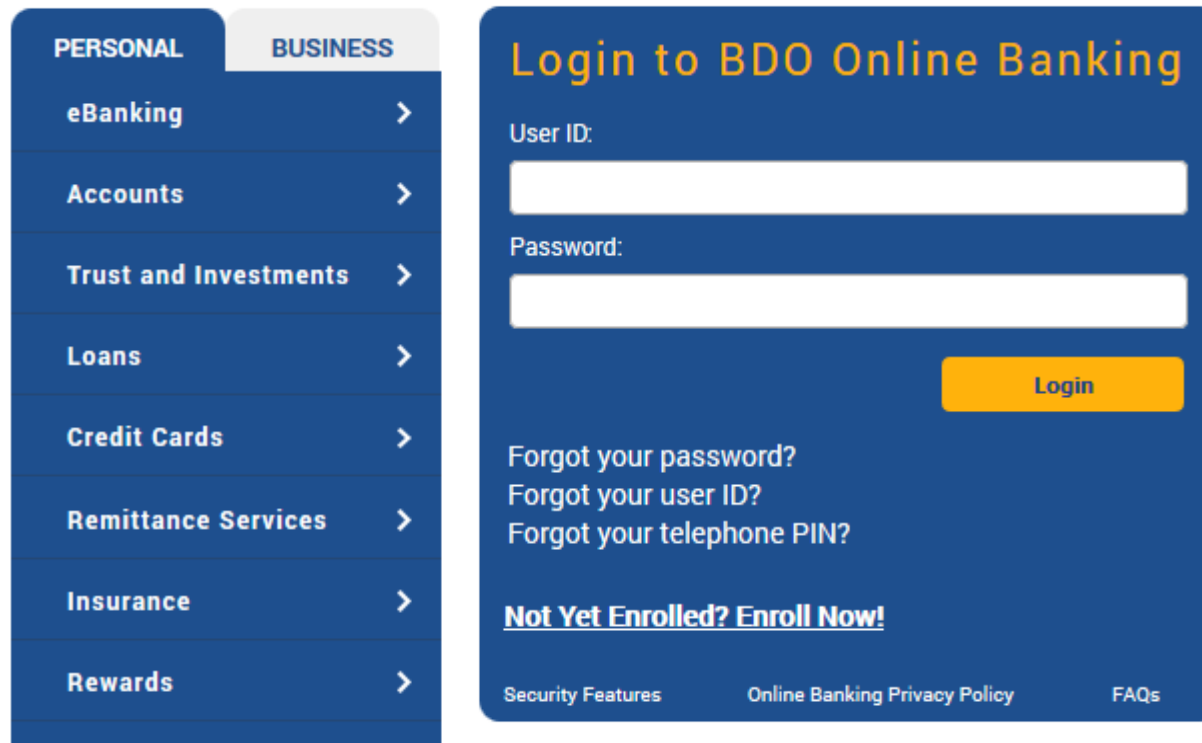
PERSONAL
BUSINESS
eBanking
Accounts
Trust and Investments
Loans
Credit Cards
Remittance Services
Insurance
Rewards

Login to BDO Online Banking
User ID:
Password:
Login
Forgot your password?
Forgot your user ID?
Forgot your telephone PIN?
Not Yet Enrolled? Enroll Now!
Security Features
Online Banking Privacy Policy
FAQs